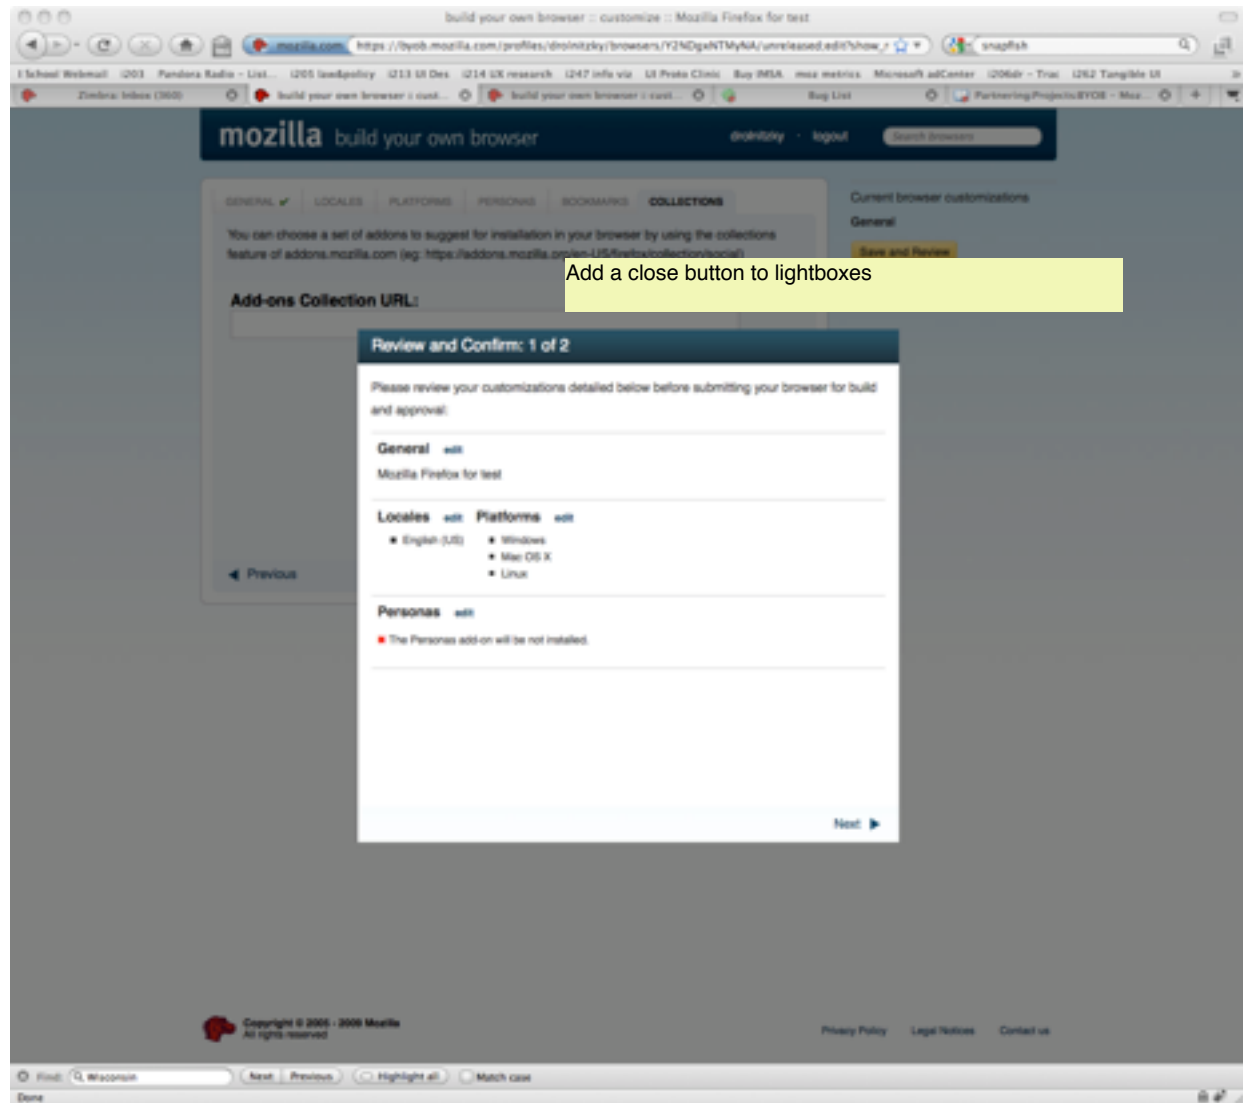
build your own browser :: customize :: Mozilla Firefox for test

mozilla.com https://byob.mozilla.com/profiles/drolnitzky/browsers/Y2NDgxNTMyNA/unreleased.edit?show_

snapfish

I School Webmail i203 Pandora Radio - List... i205 law&policy i213 UI Des i214 UX research i247 info viz UI Proto Clinic Buy IMSA moz metrics Microsoft adCenter i206dr - Trac i262 Tangible UI

Zimbra: Inbox (360) build your own browser :: cust... build your own browser :: cust... Bug List Partnering/Projects/BYOB - Moz...

mozilla build your own browser

drolnitzky · logout Search browsers

GENERAL ✔ LOCALES PLATFORMS PERSONAS BOOKMARKS COLLECTIONS

You can choose a set of addons to suggest for installation in your browser by using the collections feature of addons.mozilla.com (eg: https://addons.mozilla.org/en-US/firefox/collection/social)

Add-ons Collection URL:

Current browser customizations

General

Save and Review

Add a close button to lightboxes

Review and Confirm: 1 of 2

Please review your customizations detailed below before submitting your browser for build and approval.

General edit

Mozilla Firefox for test

Locales edit

• English (US)

Platforms edit

• Windows
• Mac OS X
• Linux

Personas edit

■ The Personas add-on will be not installed.

Previous

Next

Copyright © 2005 - 2009 Mozilla
All rights reserved

Privacy Policy Legal Notices Contact us

Find: Wisconsin Next Previous Highlight all Match case

Done